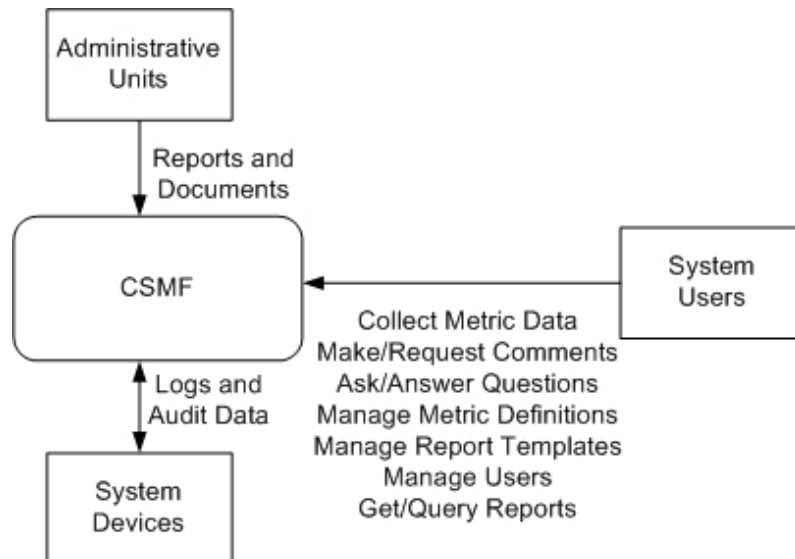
Administrative Units

Reports and Documents

CSMF

System Users

Collect Metric Data
Make/Request Comments
Ask/Answer Questions
Manage Metric Definitions
Manage Report Templates
Manage Users
Get/Query Reports

Logs and Audit Data

System Devices